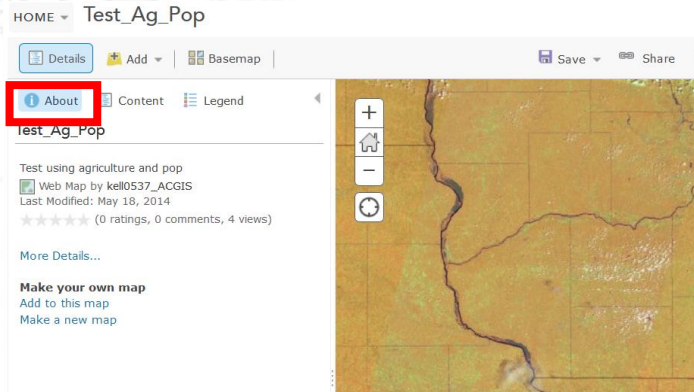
HOME Test_Ag_Pop

Details Add Basemap Save Share

About Content Legend

Test_Ag_Pop

Test using agriculture and pop
Web Map by kell0537_ACGIS
Last Modified: May 18, 2014
(0 ratings, 0 comments, 4 views)

More Details...

Make your own map
Add to this map
Make a new map

+
−